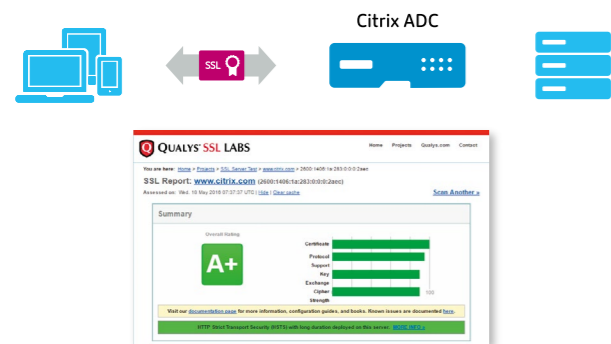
Citrix ADC

SSL

QUALYS' SSL LABS

Home Projects Qualys.com Contact

You are here: Home > Projects > SSL Server Test > www.citrix.com > 2600:1406:1a:283:0:0:0:2aec

SSL Report: www.citrix.com (2600:1406:1a:283:0:0:0:2aec)

Assessed on: Wed, 16 May 2018 07:37:37 UTC | Hide | Clear cache

Scan Another »

Summary

Overall Rating

A+

Certificate

Protocol Support

Key Exchange

Cipher Strength

100

Visit our documentation page for more information, configuration guides, and books. Known issues are documented here.

HTTP Strict Transport Security (HSTS) with long duration deployed on this server. MORE INFO »